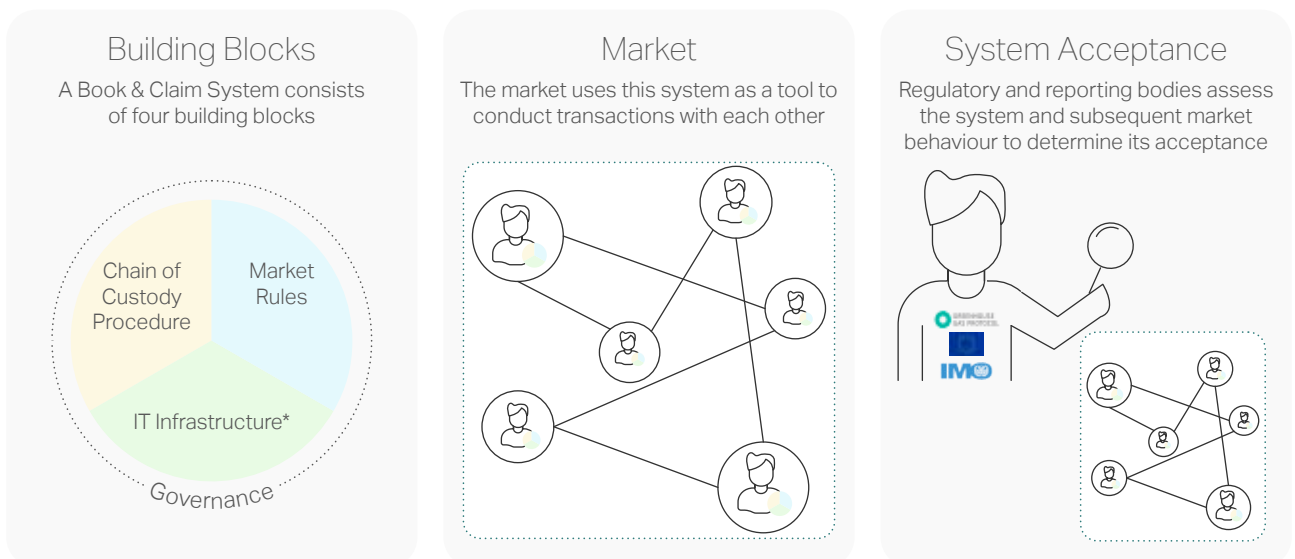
Building Blocks

A Book & Claim System consists of four building blocks

Chain of Custody Procedure

Market Rules

IT Infrastructure*

Governance

Market

The market uses this system as a tool to conduct transactions with each other

System Acceptance

Regulatory and reporting bodies assess the system and subsequent market behaviour to determine its acceptance

GREENHOUSE GAS PROTOCOL

IMO